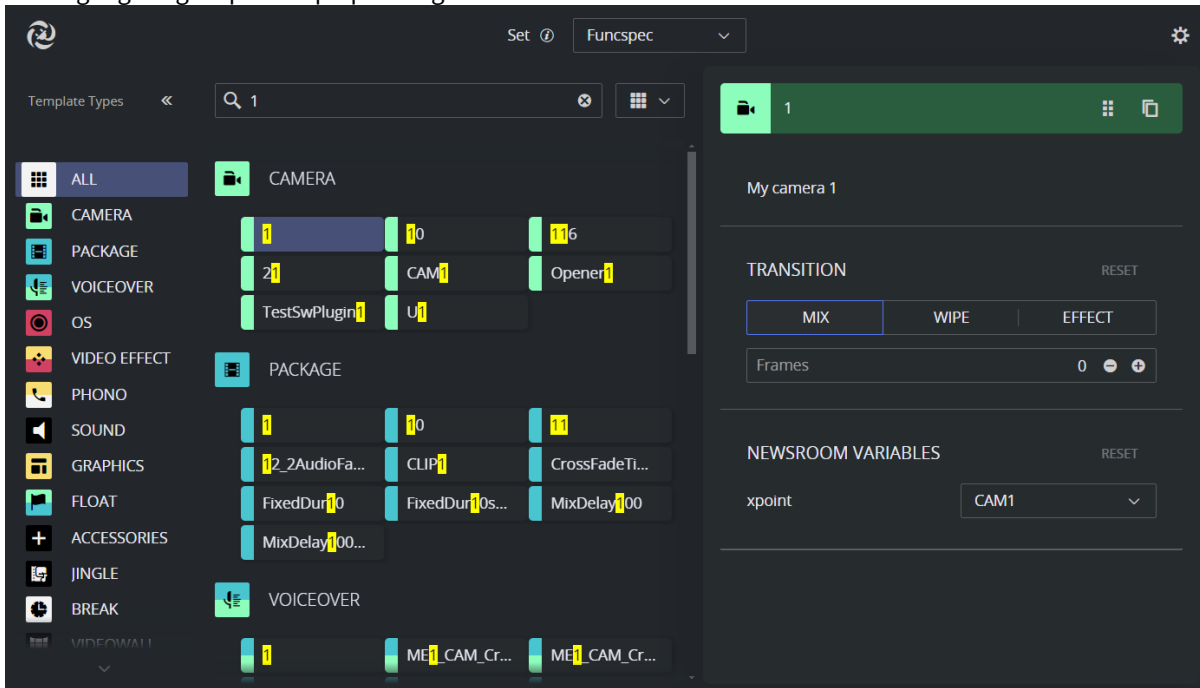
Set Funcspec

Template Types

1

ALL
CAMERA
PACKAGE
VOICEOVER
OS
VIDEO EFFECT
PHONO
SOUND
GRAPHICS
FLOAT
ACCESSORIES
JINGLE
BREAK
VIDEOWALL

CAMERA

1
10
116
21
CAM1
Opener1
TestSwPlugin1
U1

PACKAGE

1
10
11
12_2AudioFa...
CLIP1
CrossFadeTi...
FixedDur10
FixedDur10s...
MixDelay100
MixDelay100...

VOICEOVER

1
ME1_CAM_Cr...
ME1_CAM_Cr...

1

My camera 1

TRANSITION
RESET
MIX
WIPE
EFFECT
Frames 0

NEWSROOM VARIABLES
RESET
xpoint
CAM1